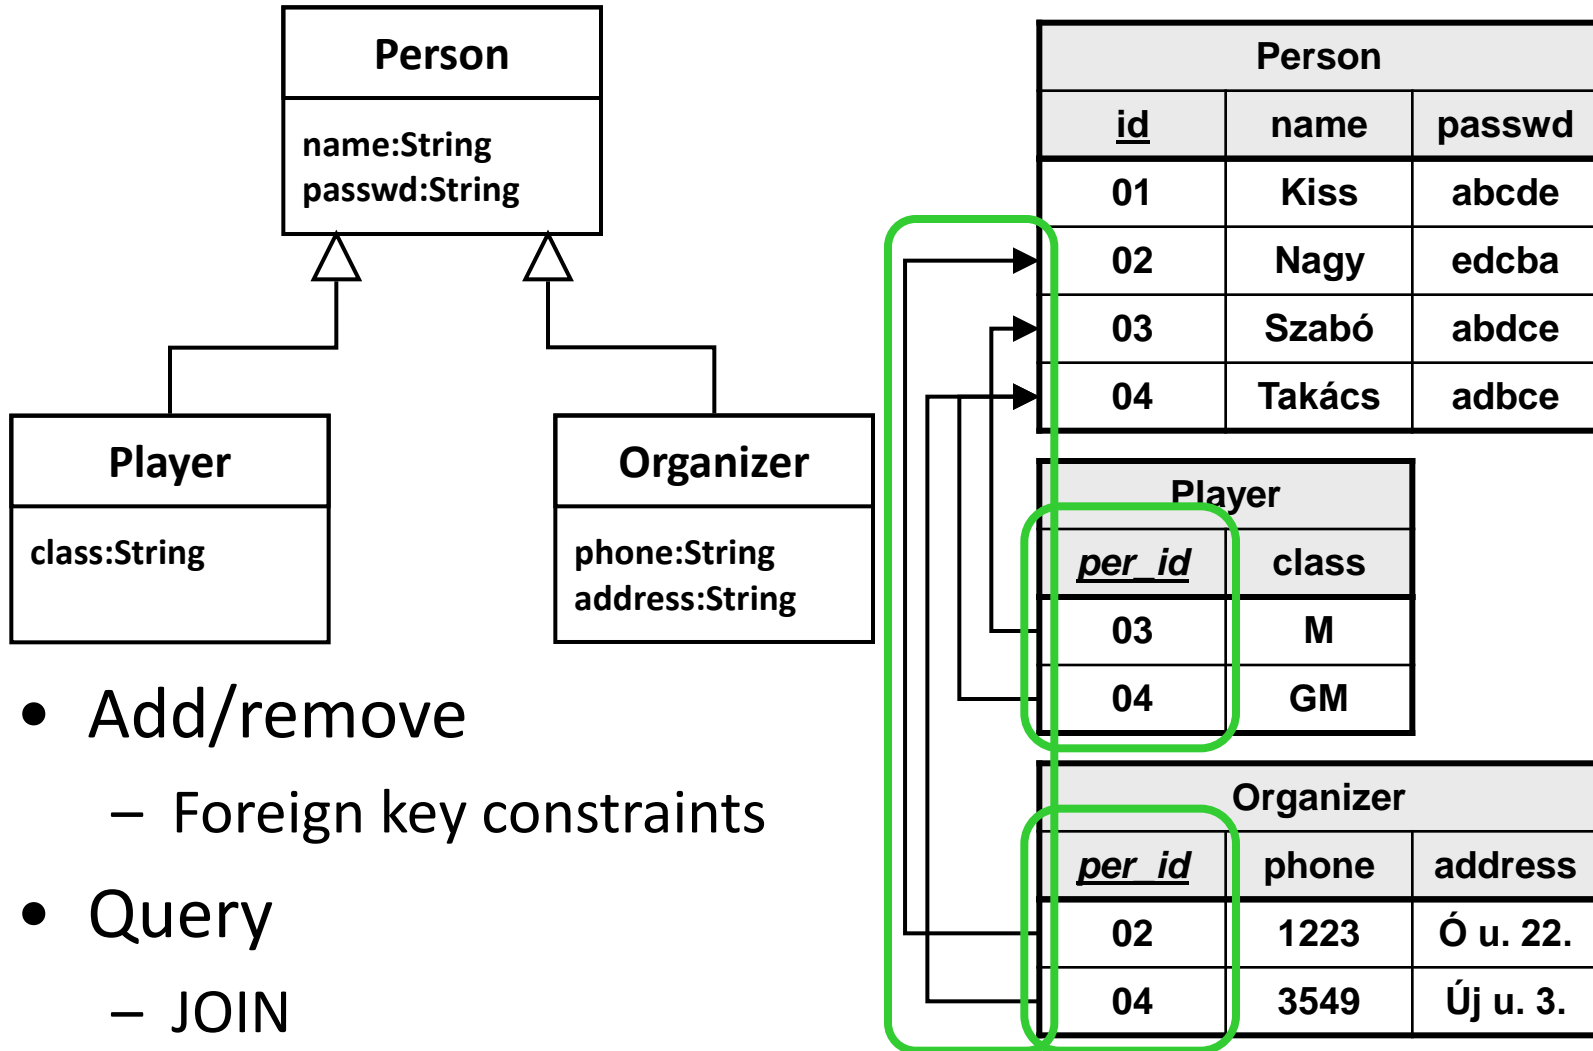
Person

name:String
passwd:String

Player

class:String

Organizer

phone:String
address:String

- Add/remove
  - Foreign key constraints
- Query
  - JOIN

| Person | | |
|---|---|---|
| id | name | passwd |
| 01 | Kiss | abcde |
| 02 | Nagy | edcba |
| 03 | Szabó | abdce |
| 04 | Takács | adbce |

| Player | |
|---|---|
| per_id | class |
| 03 | M |
| 04 | GM |

| Organizer | | |
|---|---|---|
| per_id | phone | address |
| 02 | 1223 | Ó u. 22. |
| 04 | 3549 | Új u. 3. |